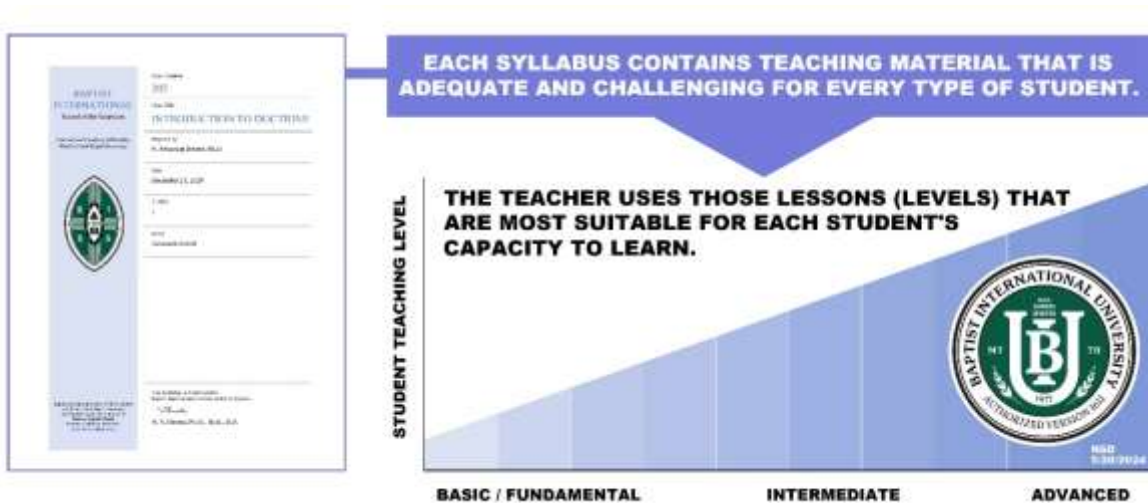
BAPTIST INTERNATIONAL

2027

INTRODUCTION TO DOCTRINE

EACH SYLLABUS CONTAINS TEACHING MATERIAL THAT IS ADEQUATE AND CHALLENGING FOR EVERY TYPE OF STUDENT.

THE TEACHER USES THOSE LESSONS (LEVELS) THAT ARE MOST SUITABLE FOR EACH STUDENT'S CAPACITY TO LEARN.

STUDENT TEACHING LEVEL

BAPTIST INTERNATIONAL UNIVERSITY

BIU

AUTHORIZED VERSION 1611

BASIC / FUNDAMENTAL

INTERMEDIATE

ADVANCED